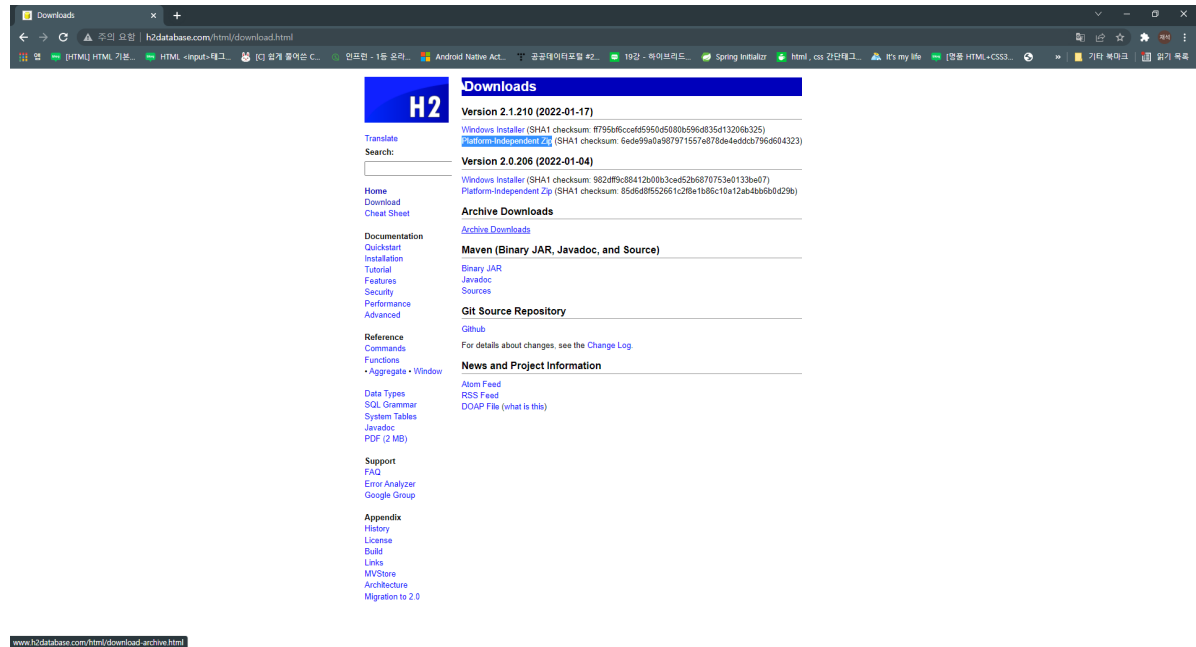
Downloads
주의 요함 | h2database.com/html/download.html

앱 [HTML] HTML 기본... HTML <input>태그... [C] 쉽게 풀어쓴 C... 인프런 - 1등 온라... Android Native Act... 공공데이터포털 #2... 19강 - 하이브리드... Spring Initializr html , css 간단태그... It's my life [명품 HTML+CSS3... » 기타 북마크 읽기 목록

H2

Translate
Search:

Home
Download
Cheat Sheet

Documentation
Quickstart
Installation
Tutorial
Features
Security
Performance
Advanced

Reference
Commands
Functions
• Aggregate • Window

Data Types
SQL Grammar
System Tables
Javadoc
PDF (2 MB)

Support
FAQ
Error Analyzer
Google Group

Appendix
History
License
Build
Links
MVStore
Architecture
Migration to 2.0

Downloads

Version 2.1.210 (2022-01-17)

Windows Installer (SHA1 checksum: ff795bf6ccefd5950d5080b596d835d13206b325)
Platform-Independent Zip (SHA1 checksum: 6ede99a0a987971557e878de4eddcb796d604323)

Version 2.0.206 (2022-01-04)

Windows Installer (SHA1 checksum: 982dff9c88412b00b3ced52b6870753e0133be07)
Platform-Independent Zip (SHA1 checksum: 85d6d8f552661c2f8e1b86c10a12ab4bb6b0d29b)

Archive Downloads

Archive Downloads

Maven (Binary JAR, Javadoc, and Source)

Binary JAR
Javadoc
Sources

Git Source Repository

Github

For details about changes, see the Change Log.

News and Project Information

Atom Feed
RSS Feed
DOAP File (what is this)

www.h2database.com/html/download-archive.html